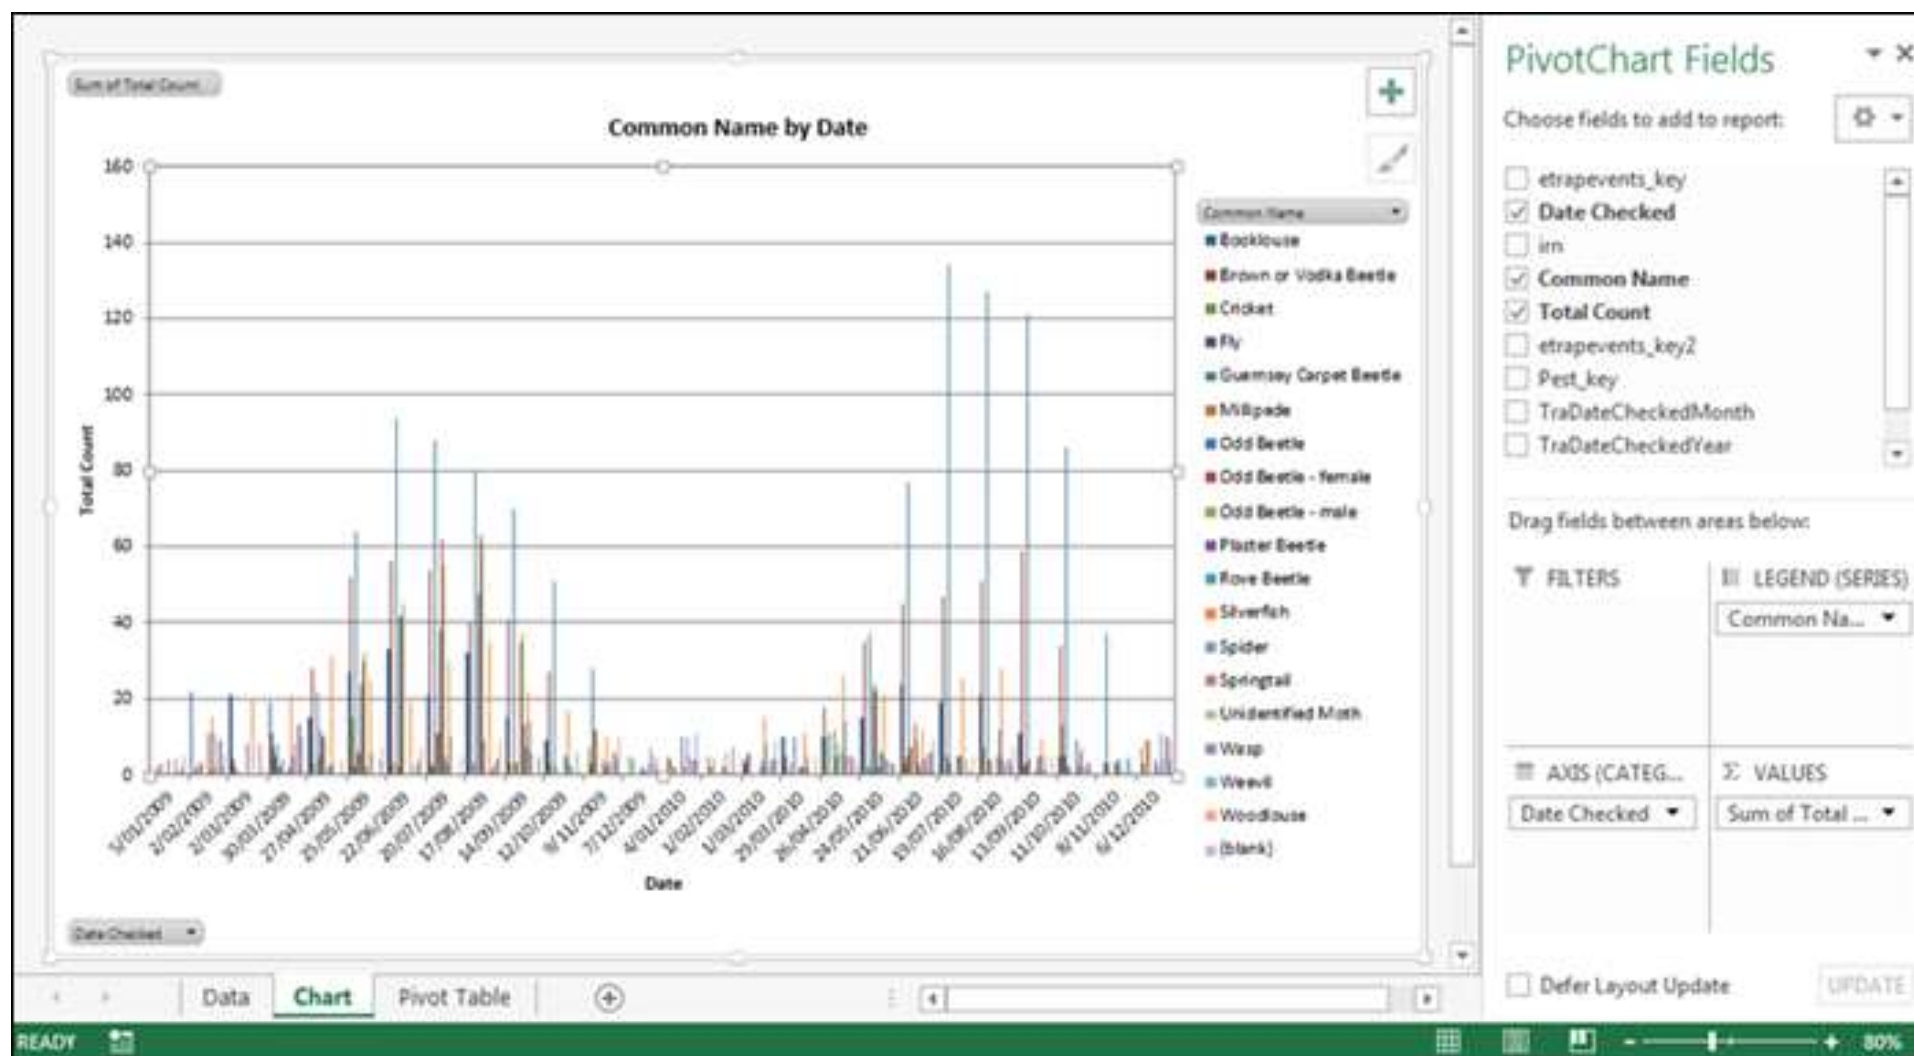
Sum of Total Count

Common Name by Date

160
140
120
100
80
60
40
20
0

Total Count

1/01/2009
2/02/2009
2/03/2009
30/03/2009
27/04/2009
25/05/2009
22/06/2009
20/07/2009
17/08/2009
14/09/2009
12/10/2009
9/11/2009
7/12/2009
4/01/2010
1/02/2010
1/03/2010
29/03/2010
26/04/2010
24/05/2010
21/06/2010
19/07/2010
16/08/2010
13/09/2010
11/10/2010
8/11/2010
6/12/2010

Date

Common Name
Booklouse
Brown or Vodka Beetle
Cricket
Fly
Guernsey Carpet Beetle
Millipede
Odd Beetle
Odd Beetle - female
Odd Beetle - male
Plaster Beetle
Rove Beetle
Silverfish
Spider
Springtail
Unidentified Moth
Wasp
Weevil
Woodlouse
(blank)

Date Checked

PivotChart Fields
Choose fields to add to report:
etrapevents_key
Date Checked
irn
Common Name
Total Count
etrapevents_key2
Pest_key
TraDateCheckedMonth
TraDateCheckedYear

Drag fields between areas below:
FILTERS
LEGEND (SERIES)
Common Na...
AXIS (CATEG...
VALUES
Date Checked
Sum of Total ...

Defer Layout Update
UPDATE

Data
Chart
Pivot Table

READY
80%